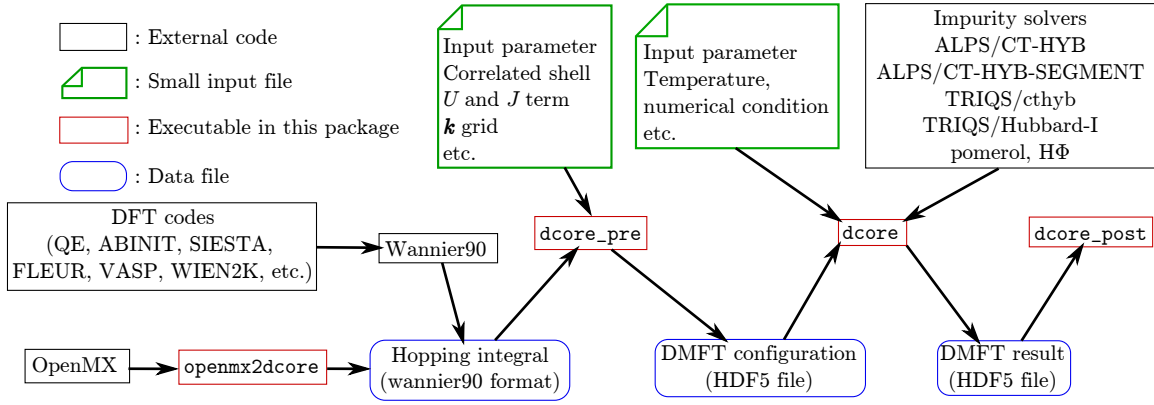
: External code

: Small input file

: Executable in this package

: Data file

Input parameter
Correlated shell
$U$ and $J$ term
$\boldsymbol{k}$ grid
etc.

Input parameter
Temperature,
numerical condition
etc.

Impurity solvers
ALPS/CT-HYB
ALPS/CT-HYB-SEGMENT
TRIQS/cthyb
TRIQS/Hubbard-I
pomerol, HΦ

DFT codes
(QE, ABINIT, SIESTA,
FLEUR, VASP, WIEN2K, etc.)

Wannier90

dcore_pre

dcore

dcore_post

OpenMX

openmx2dcore

Hopping integral
(wannier90 format)

DMFT configuration
(HDF5 file)

DMFT result
(HDF5 file)